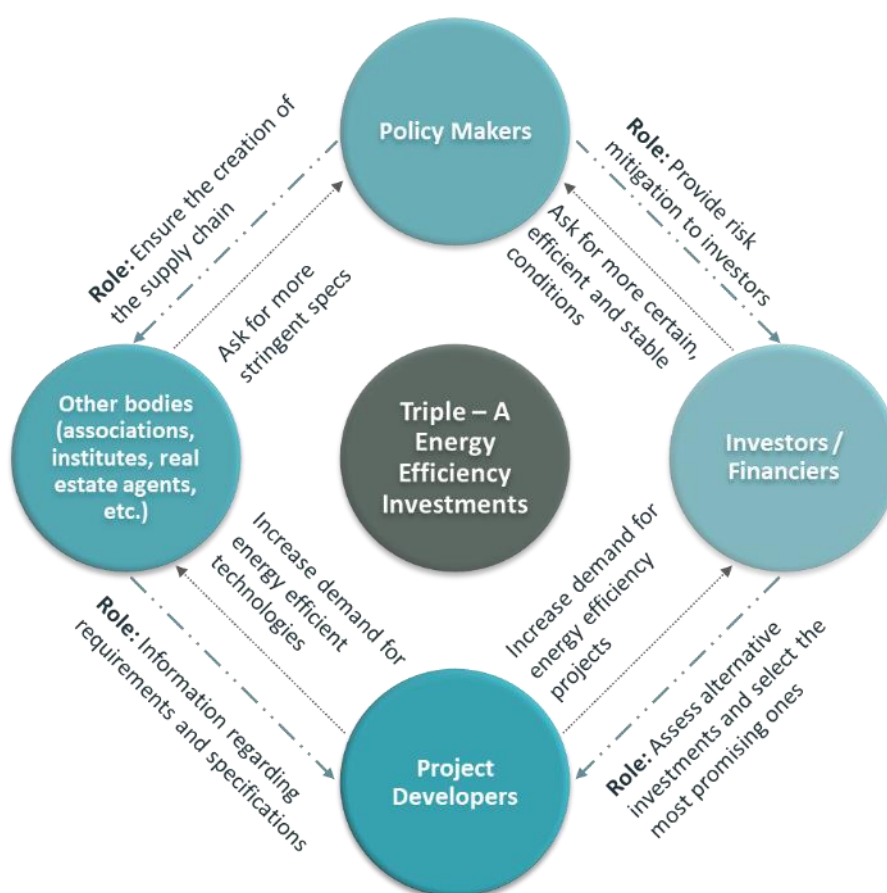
Policy Makers

Role: Ensure the creation of the supply chain

Ask for more stringent specs

Role: Provide risk mitigation to investors

Ask for more certain, efficient and stable conditions

Other bodies (associations, institutes, real estate agents, etc.)

Triple – A Energy Efficiency Investments

Investors / Financiers

Increase demand for energy efficient technologies

Increase demand for energy efficiency projects

Role: Information regarding requirements and specifications

Role: Assess alternative investments and select the most promising ones

Project Developers